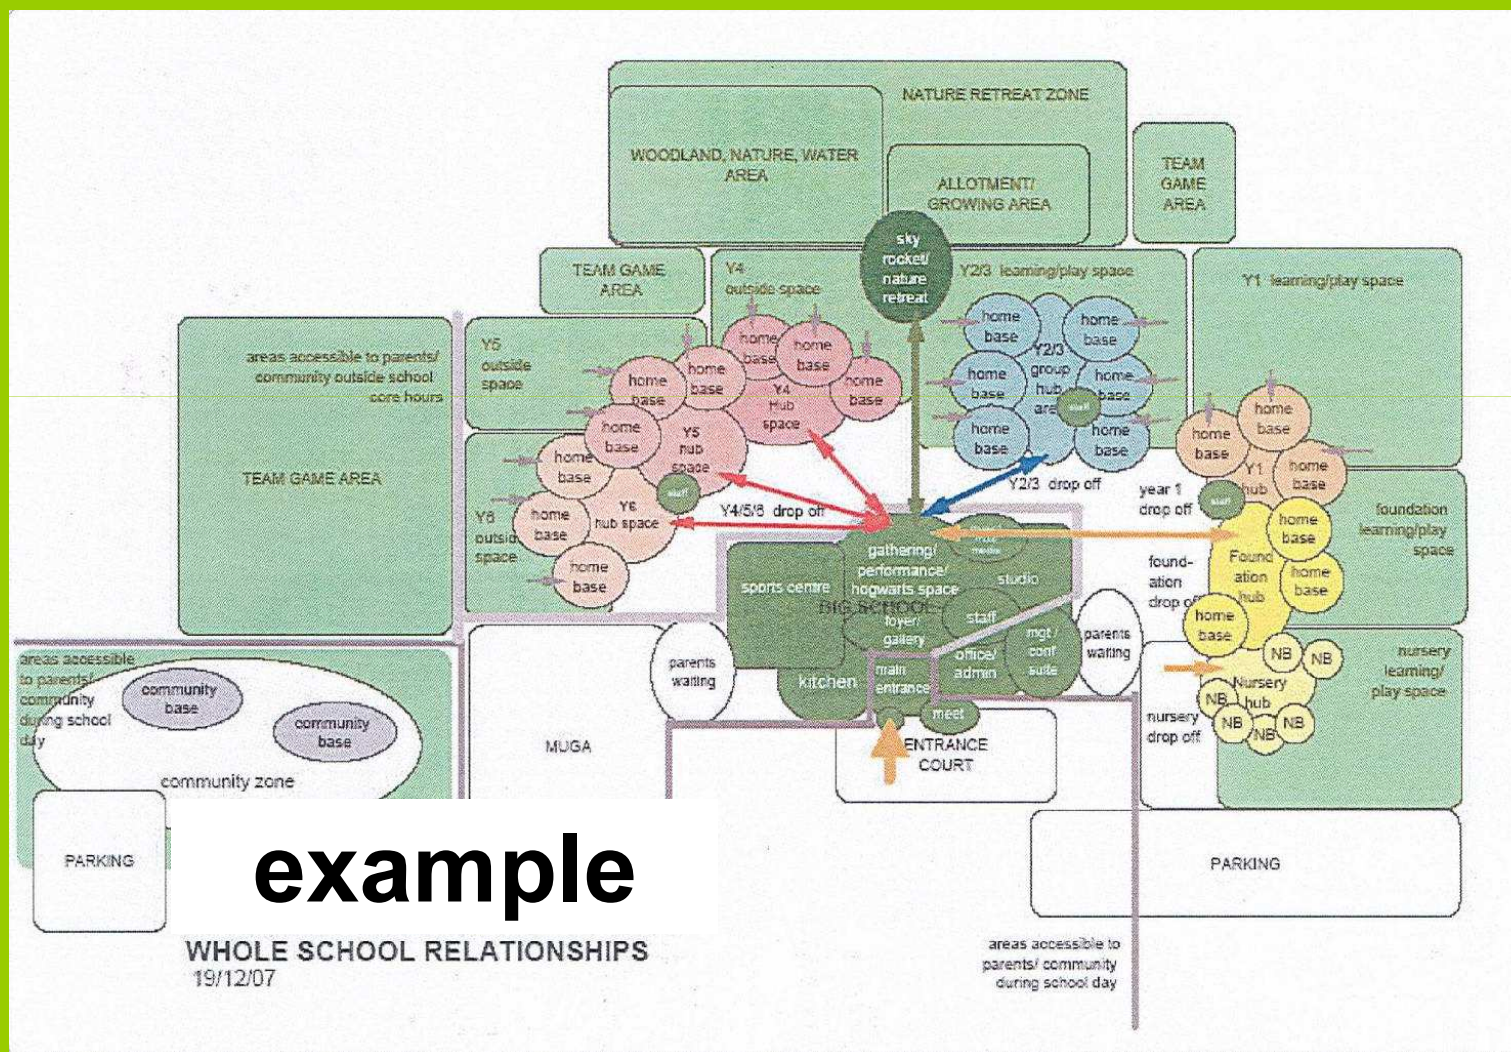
NATURE RETREAT ZONE

WOODLAND, NATURE, WATER AREA

ALLOTMENT/ GROWING AREA

TEAM GAME AREA

sky rocket/ nature retreat

TEAM GAME AREA

Y4 outside space

Y2/3 learning/play space

Y1 learning/play space

areas accessible to parents/ community outside school core hours

Y5 outside space

home base

home base

home base

home base

Y4 Hub space

home base

home base

home base

Y2/3 group hub area

home base

home base

home base

staff

home base

home base

home base

home base

home base

Y5 hub space

home base

TEAM GAME AREA

Y1 hub

home base

home base

staff

Y2/3 drop off

year 1 drop off

foundation learning/play space

Y6 outside space

home base

Y6 hub space

Y4/5/6 drop off

home base

gathering/ performance/ hogwarts space

studio

found-ation drop off

Foundation hub

home base

home base

sports centre

BIG SCHOOL

foyer/ gallery

staff

mgt / conf suite

parents waiting

home base

areas accessible to parents/ community during school day

community base

community base

parents waiting

kitchen

main entrance

office/ admin

NB

NB

nursery learning/ play space

Nursery hub

NB

NB

NB

NB

MUGA

meet

ENTRANCE COURT

nursery drop off

community zone

PARKING

example

PARKING

WHOLE SCHOOL RELATIONSHIPS
19/12/07

areas accessible to parents/ community during school day